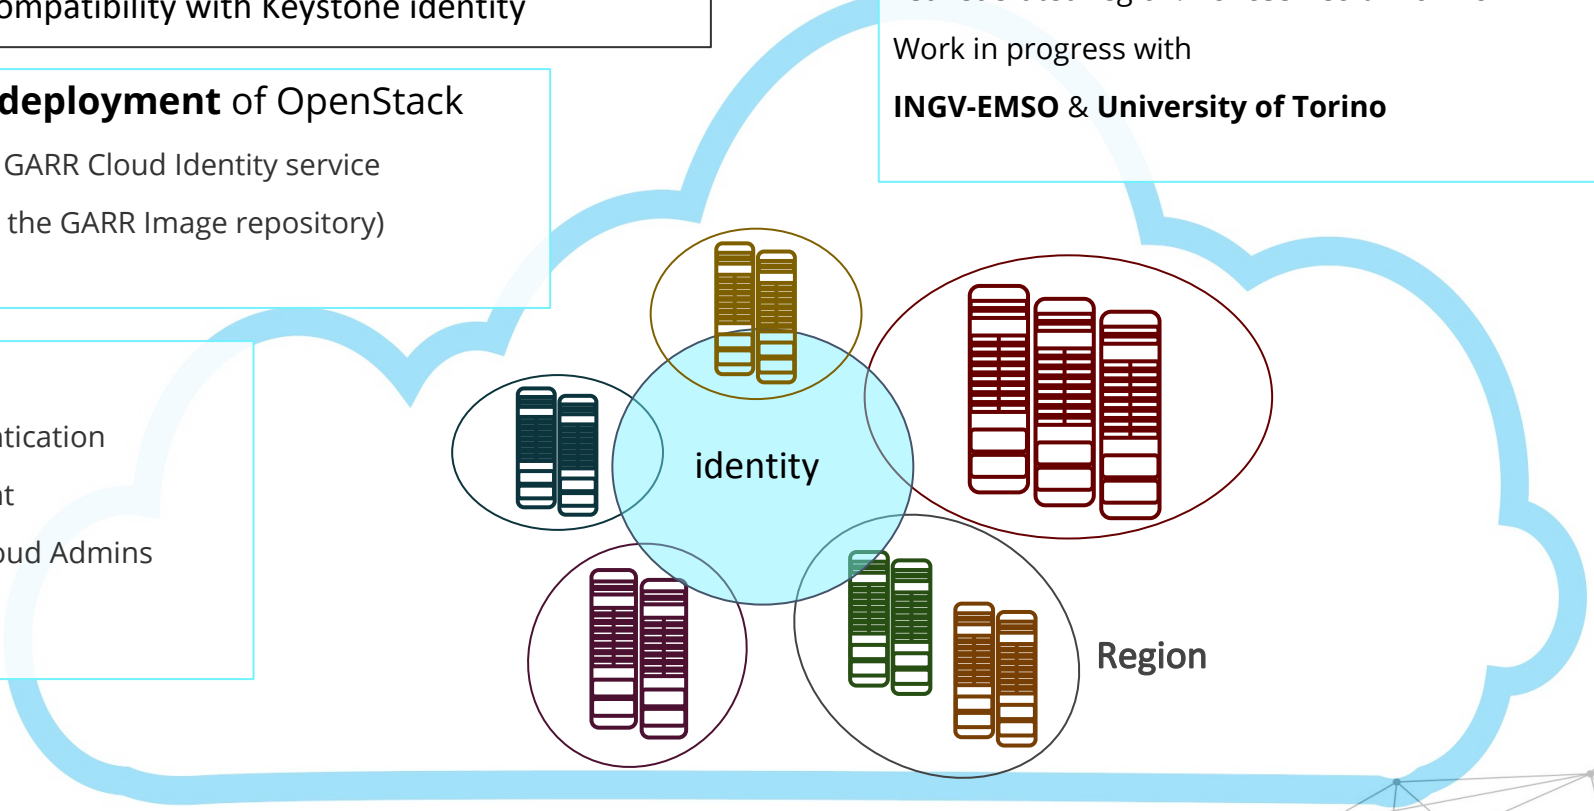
ompatibility with Keystone identity

deployment of OpenStack

GARR Cloud Identity service

the GARR Image repository)

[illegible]

Work in progress with

**INGV-EMSO** & **University of Torino**

tication

t

oud Admins

identity

Region